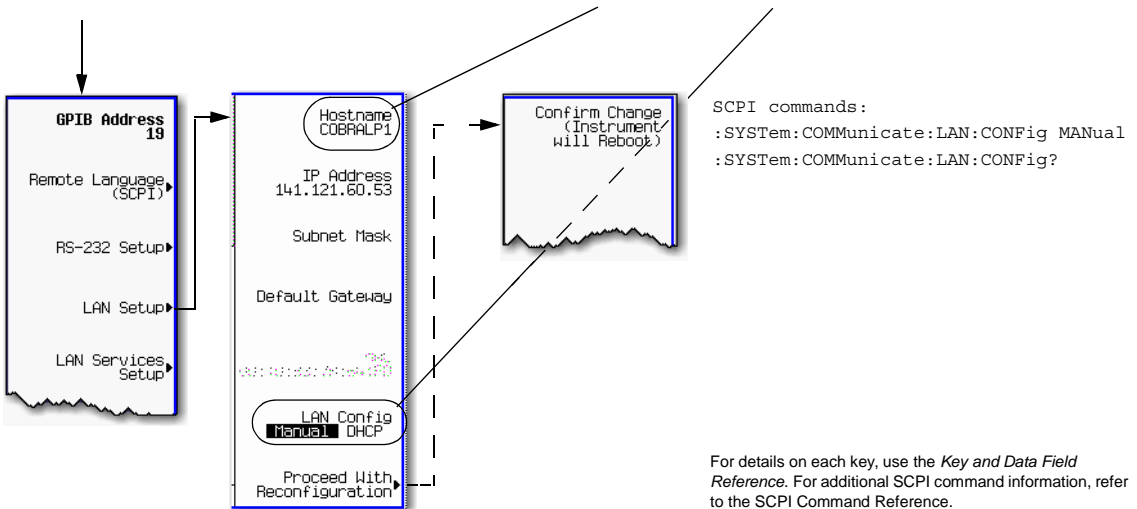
GPIB Address
19

Remote Language (SCPI)

RS-232 Setup

LAN Setup

LAN Services Setup

Hostname
COBRALP1

IP Address
141.121.60.53

Subnet Mask

Default Gateway

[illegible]

LAN Config
Manual DHCP

Proceed With Reconfiguration

Confirm Change (Instrument will Reboot)

SCPI commands:
:SYSTem:COMMunicate:LAN:CONFig MANual
:SYSTem:COMMunicate:LAN:CONFig?

For details on each key, use the *Key and Data Field Reference*. For additional SCPI command information, refer to the SCPI Command Reference.